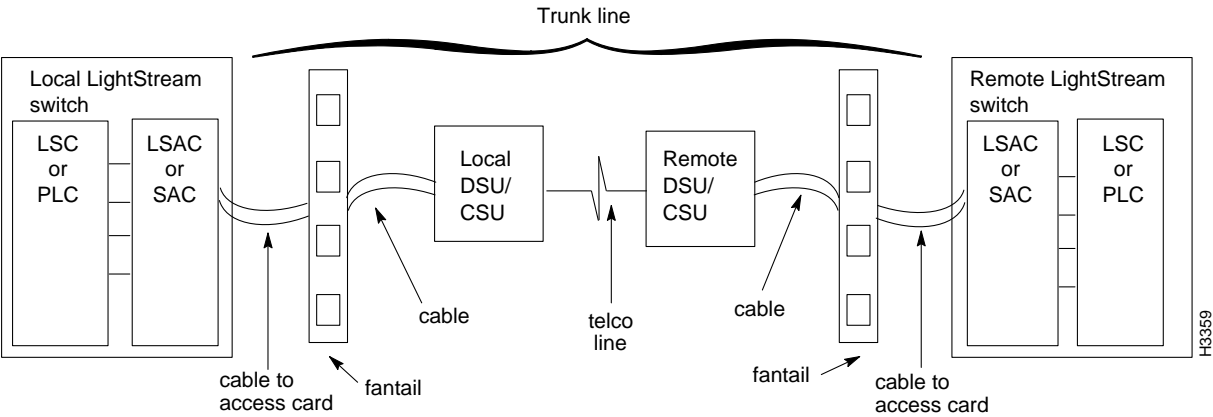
Trunk line

Local LightStream switch

LSC or PLC

LSAC or SAC

Local DSU/ CSU

Remote DSU/ CSU

Remote LightStream switch

LSAC or SAC

LSC or PLC

cable to access card

fantail

cable

telco line

cable

fantail

cable to access card

H3359